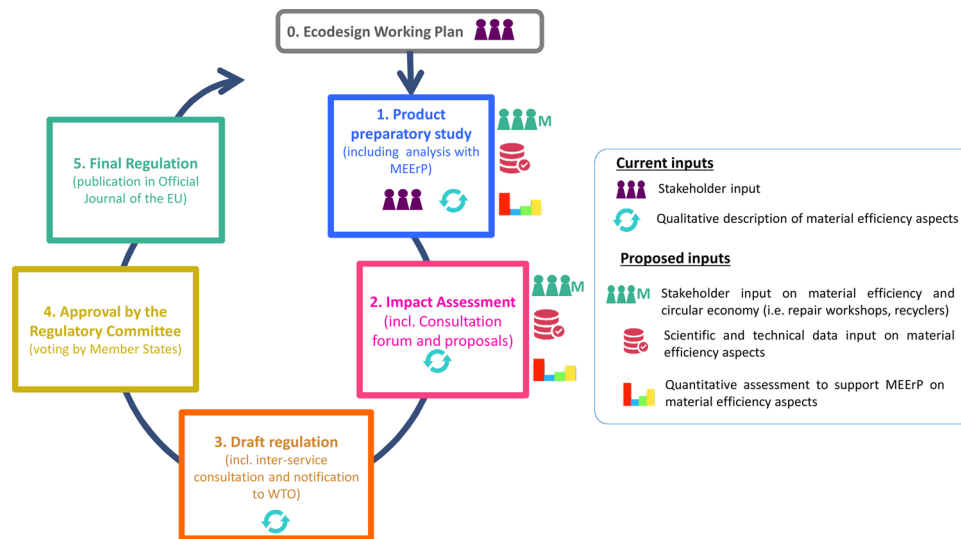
0. Ecodesign Working Plan

1. Product preparatory study (including analysis with MEErP)

M

2. Impact Assessment (incl. Consultation forum and proposals)

M

3. Draft regulation (incl. inter-service consultation and notification to WTO)

4. Approval by the Regulatory Committee (voting by Member States)

5. Final Regulation (publication in Official Journal of the EU)

Current inputs

Stakeholder input

Qualitative description of material efficiency aspects

Proposed inputs

M Stakeholder input on material efficiency and circular economy (i.e. repair workshops, recyclers)

Scientific and technical data input on material efficiency aspects

Quantitative assessment to support MEErP on material efficiency aspects